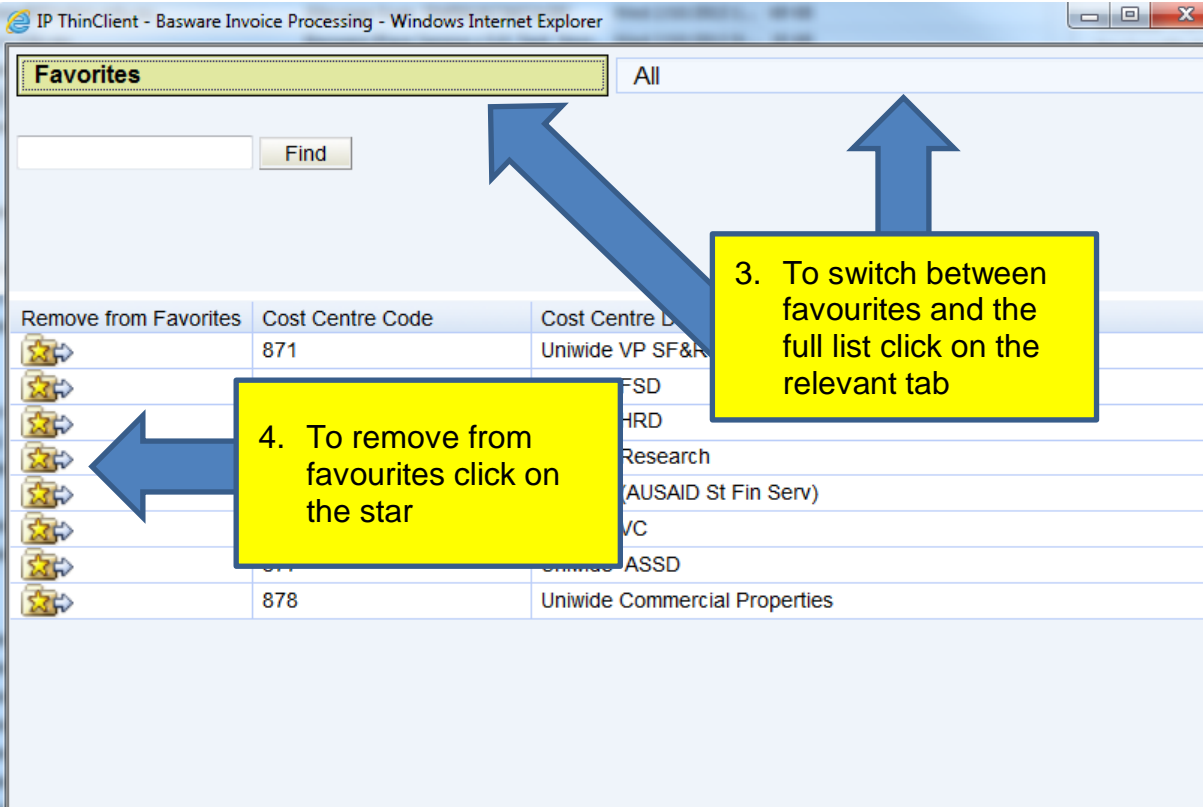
IP ThinClient - Basware Invoice Processing - Windows Internet Explorer

Favorites

All

Find

3. To switch between favourites and the full list click on the relevant tab

| Remove from Favorites | Cost Centre Code | Cost Centre D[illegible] |
|---|---|---|
| | 871 | Uniwide VP SF&R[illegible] |
| | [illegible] | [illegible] FSD |
| | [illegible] | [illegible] HRD |
| | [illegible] | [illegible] Research |
| | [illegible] | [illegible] (AUSAID St Fin Serv) |
| | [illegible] | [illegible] VC |
| | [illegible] | Uniwide ASSD |
| | 878 | Uniwide Commercial Properties |

4. To remove from favourites click on the star